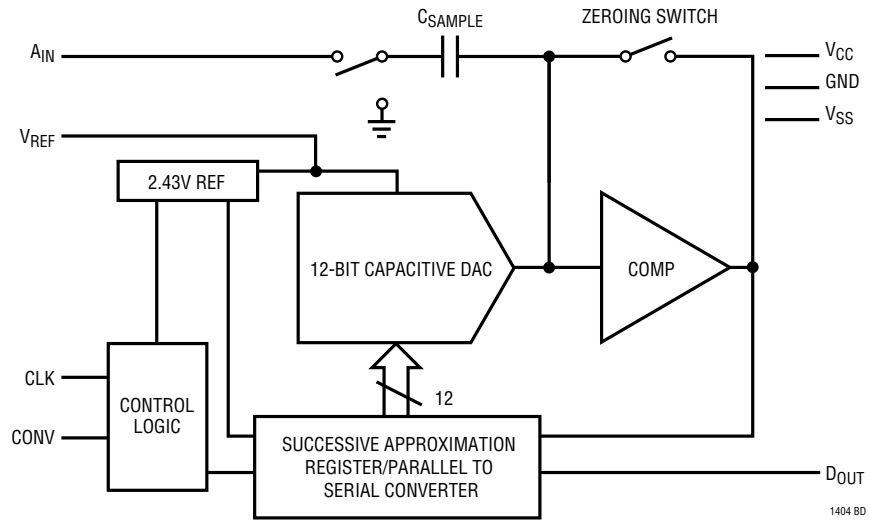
$C_{SAMPLE}$

ZEROING SWITCH

$A_{IN}$

$V_{CC}$

GND

$V_{SS}$

$V_{REF}$

2.43V REF

12-BIT CAPACITIVE DAC

COMP

12

CLK

CONV

CONTROL LOGIC

SUCCESSIVE APPROXIMATION REGISTER/PARALLEL TO SERIAL CONVERTER

$D_{OUT}$

1404 BD